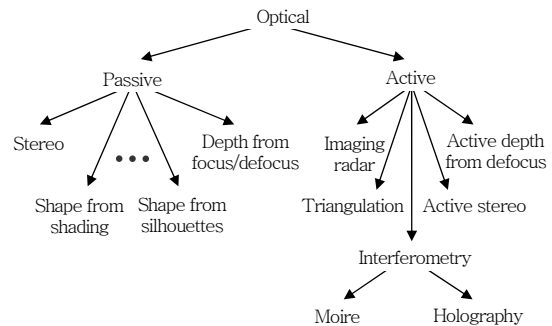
Optical

Passive

Active

Stereo

Shape from shading

• • •

Shape from silhouettes

Depth from focus/defocus

Imaging radar

Triangulation

Interferometry

Active stereo

Active depth from defocus

Moire

Holography